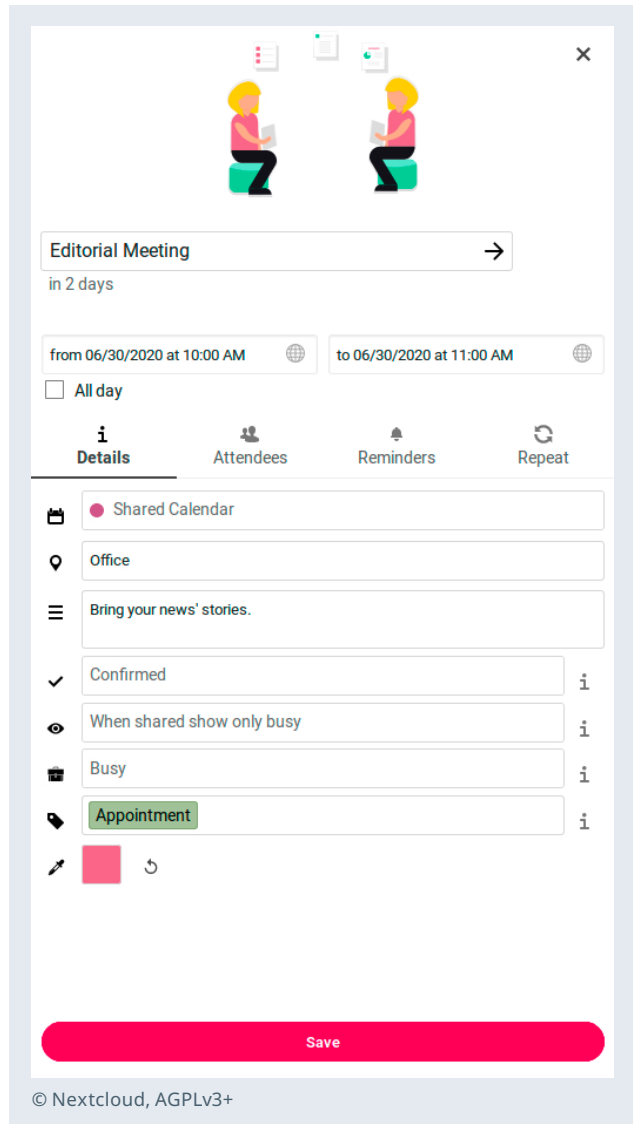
Editorial Meeting

in 2 days

from 06/30/2020 at 10:00 AM

to 06/30/2020 at 11:00 AM

All day

Details

Attendees

Reminders

Repeat

Shared Calendar

Office

Bring your news' stories.

Confirmed

When shared show only busy

Busy

Appointment

Save

© Nextcloud, AGPLv3+